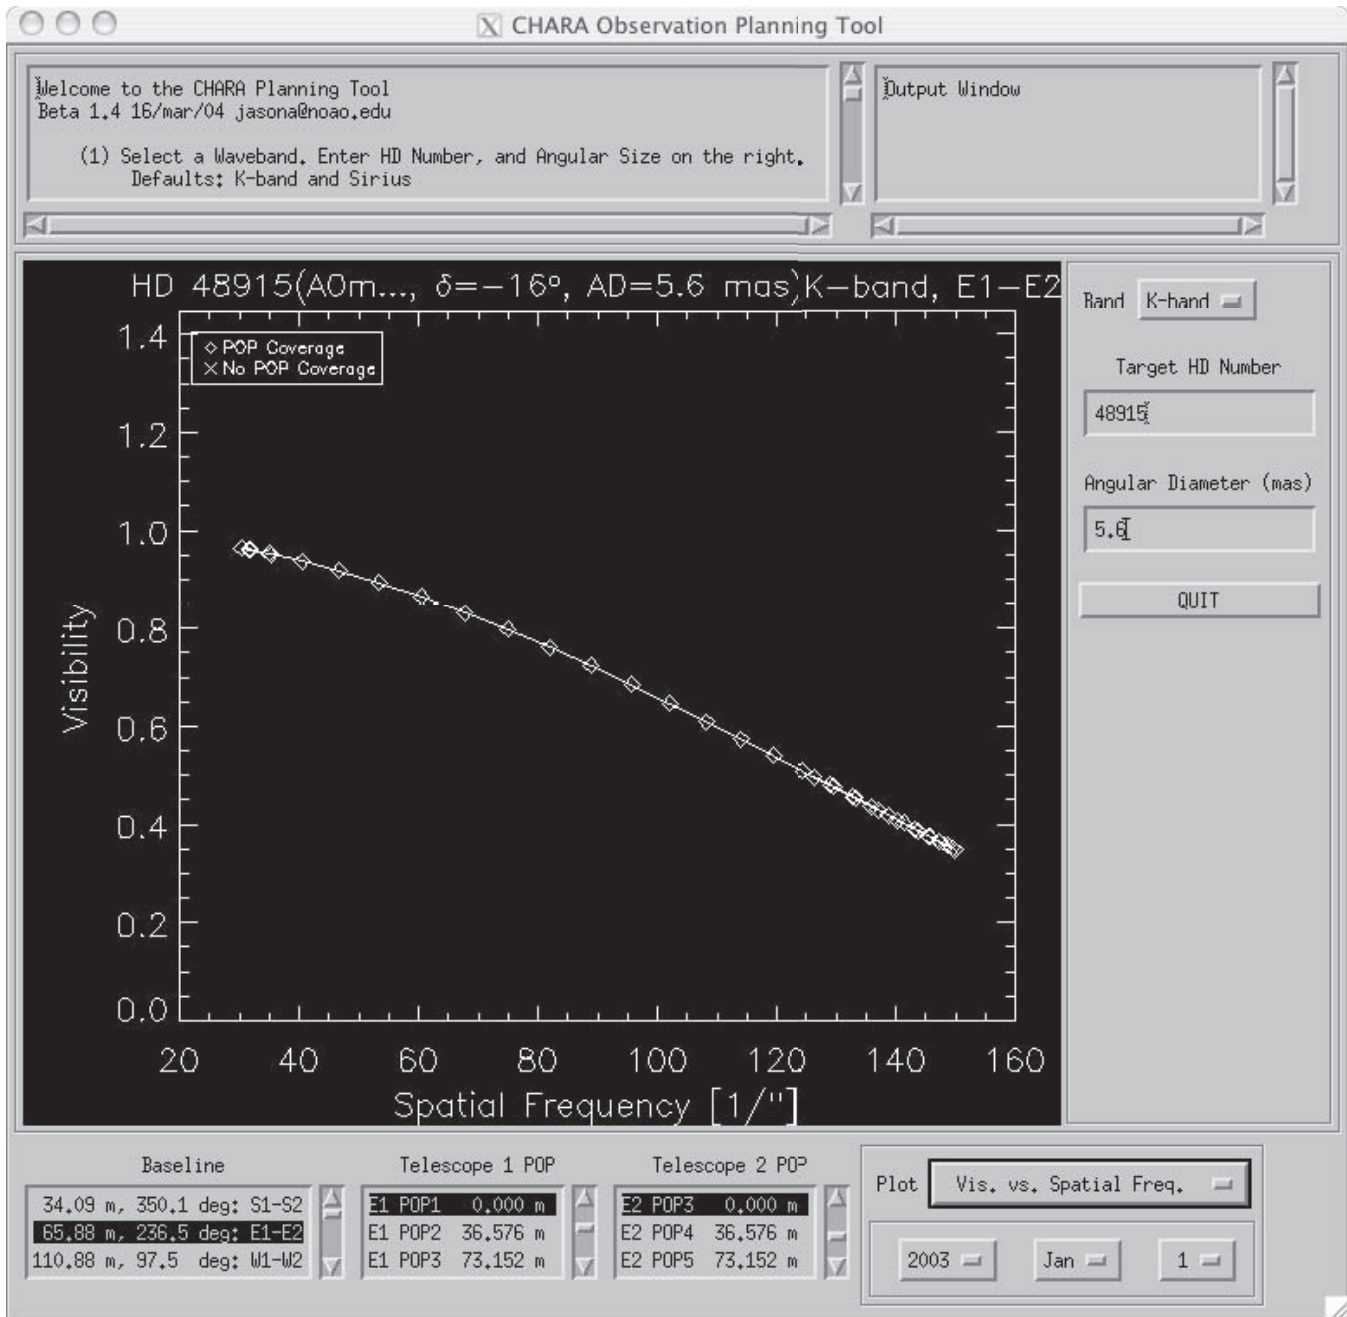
CHARA Observation Planning Tool

Welcome to the CHARA Planning Tool
Beta 1.4 16/mar/04 jasona@noao.edu

(1) Select a Waveband, Enter HD Number, and Angular Size on the right.
Defaults: K-band and Sirius

Output Window

HD 48915(A0m..., δ=−16°, AD=5.6 mas) K−band, E1−E2

◇ POP Coverage
× No POP Coverage

1.4
1.2
1.0
0.8
0.6
0.4
0.2
0.0

Visibility

20 40 60 80 100 120 140 160

Spatial Frequency [1/"]

Band K-band

Target HD Number

48915

Angular Diameter (mas)

5.6

QUIT

Baseline

34.09 m, 350.1 deg: S1-S2
65.88 m, 236.5 deg: E1-E2
110.88 m, 97.5 deg: W1-W2

Telescope 1 POP

E1 POP1 0.000 m
E1 POP2 36.576 m
E1 POP3 73.152 m

Telescope 2 POP

E2 POP3 0.000 m
E2 POP4 36.576 m
E2 POP5 73.152 m

Plot Vis. vs. Spatial Freq.

2003 Jan 1